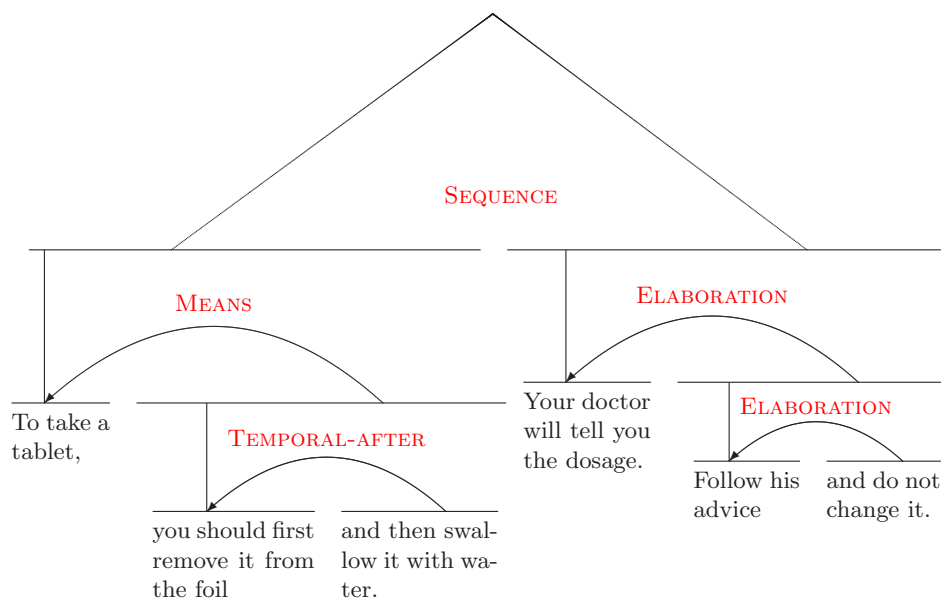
Sequence

Means

Elaboration

To take a tablet,

Temporal-after

Your doctor will tell you the dosage.

Elaboration

you should first remove it from the foil

and then swallow it with water.

Follow his advice

and do not change it.